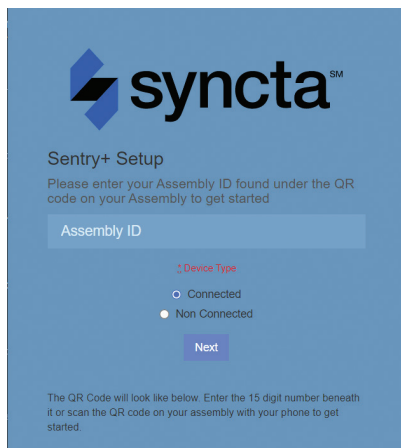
syncta SM

Sentry+ Setup

Please enter your Assembly ID found under the QR code on your Assembly to get started

Assembly ID

* Device Type

Connected

Non Connected

Next

The QR Code will look like below. Enter the 15 digit number beneath it or scan the QR code on your assembly with your phone to get started.